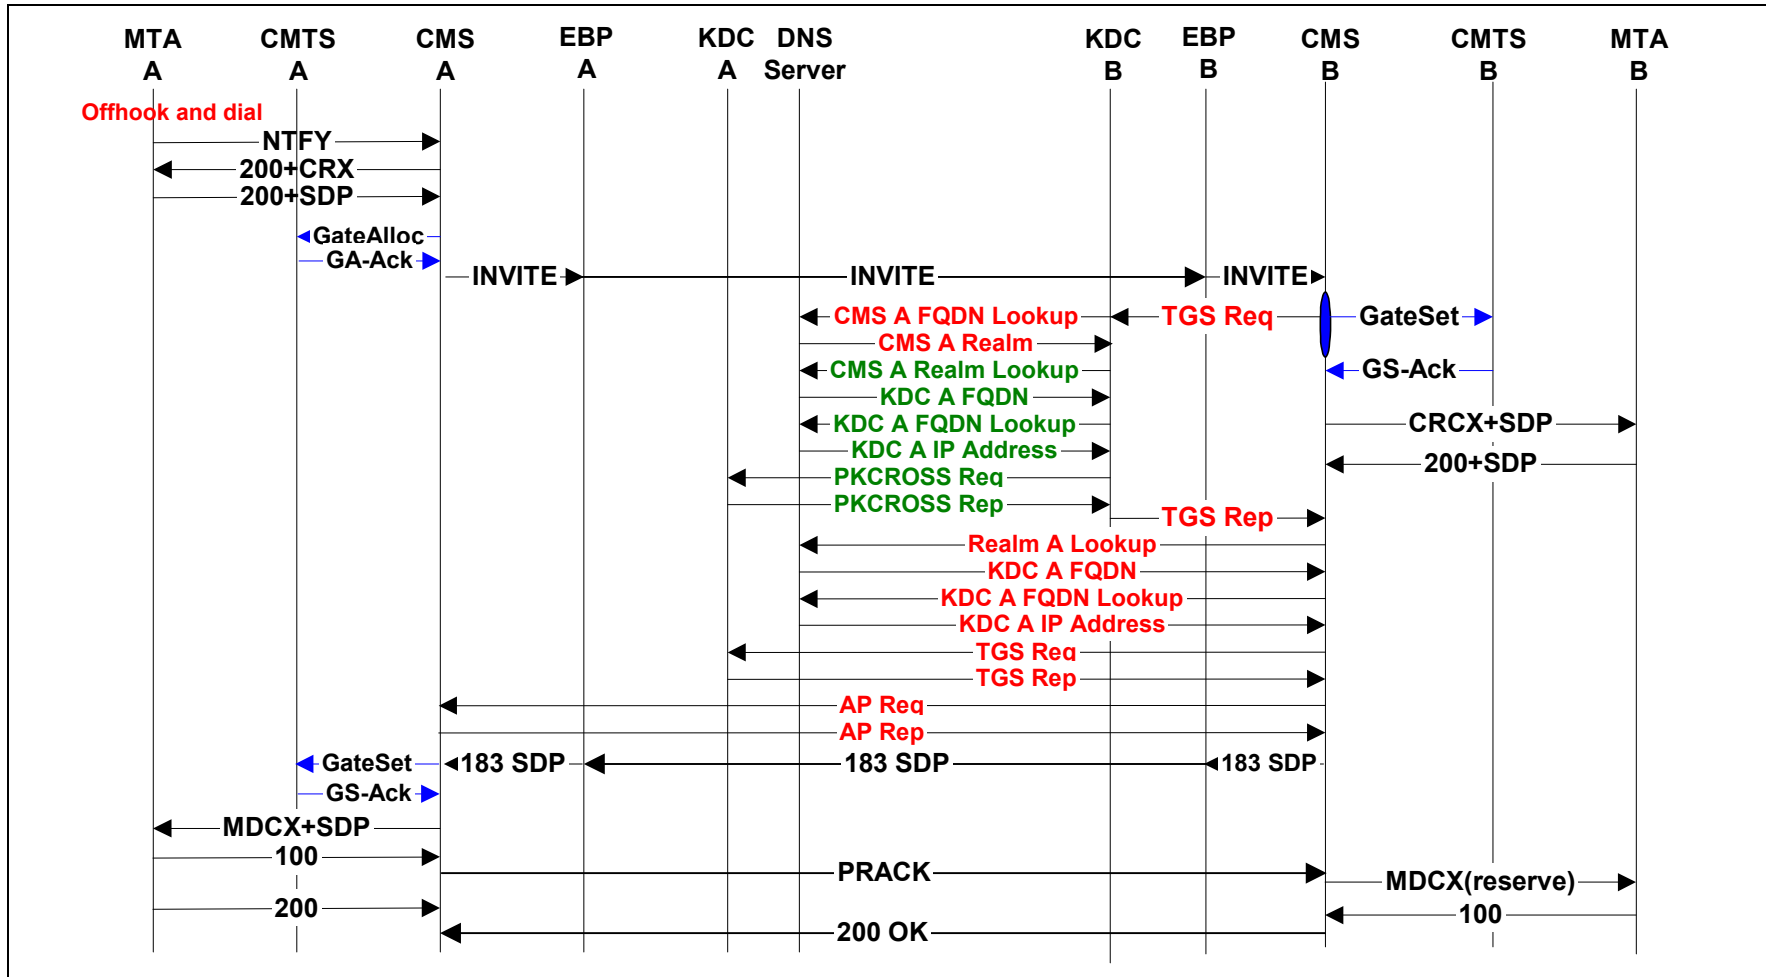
MTA A
CMTS A
CMS A
EBP A
KDC A
DNS Server
KDC B
EBP B
CMS B
CMTS B
MTA B

Offhook and dial
NTFY
200+CRX
200+SDP
GateAlloc
GA-Ack
INVITE
INVITE
INVITE
CMS A FQDN Lookup
TGS Req
GateSet
CMS A Realm
GS-Ack
CMS A Realm Lookup
KDC A FQDN
CRCX+SDP
KDC A FQDN Lookup
KDC A IP Address
200+SDP
PKCROSS Req
PKCROSS Rep
TGS Rep
Realm A Lookup
KDC A FQDN
KDC A FQDN Lookup
KDC A IP Address
TGS Req
TGS Rep
AP Req
AP Rep
GateSet
183 SDP
183 SDP
183 SDP
GS-Ack
MDCX+SDP
100
PRACK
MDCX(reserve)
200
100
200 OK